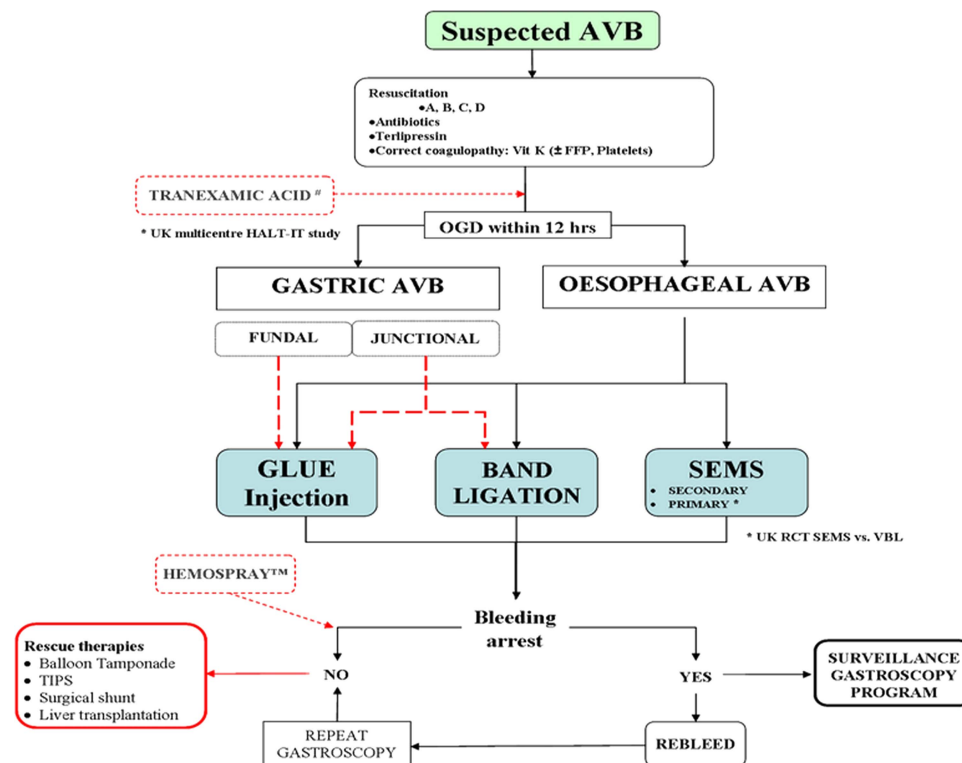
Suspected AVB

Resuscitation
•A, B, C, D
•Antibiotics
•Terlipressin
•Correct coagulopathy: Vit K (± FFP, Platelets)

TRANEXAMIC ACID #

* UK multicentre HALT-IT study

OGD within 12 hrs

GASTRIC AVB

OESOPHAGEAL AVB

FUNDAL

JUNCTIONAL

GLUE Injection

BAND LIGATION

SEMS
• SECONDARY
• PRIMARY *

* UK RCT SEMS vs. VBL

HEMOSPRAY™

Bleeding arrest

Rescue therapies
• Balloon Tamponade
• TIPS
• Surgical shunt
• Liver transplantation

NO

YES

SURVEILLANCE GASTROSCOPY PROGRAM

REPEAT GASTROSCOPY

REBLEED